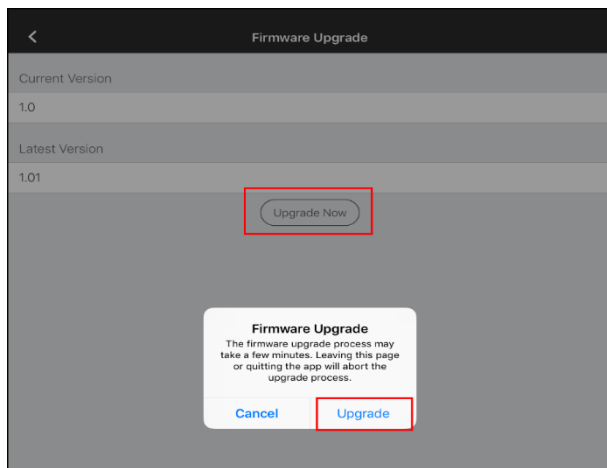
Firmware Upgrade

Current Version

1.0

Latest Version

1.01

Upgrade Now

Firmware Upgrade

The firmware upgrade process may take a few minutes. Leaving this page or quitting the app will abort the upgrade process.

Cancel

Upgrade